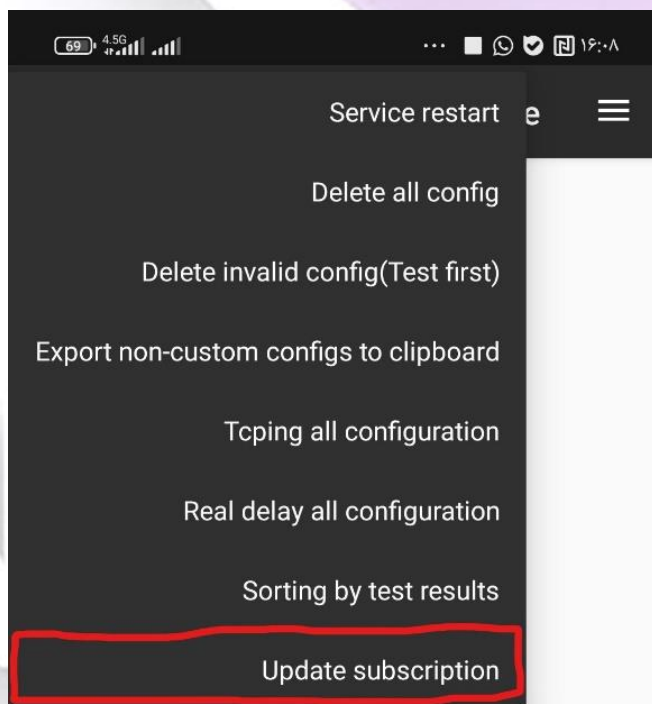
69 4.5G ... ۱۶:۰۸

Service restart
e

Delete all config

Delete invalid config(Test first)

Export non-custom configs to clipboard

Tcping all configuration

Real delay all configuration

Sorting by test results

Update subscription